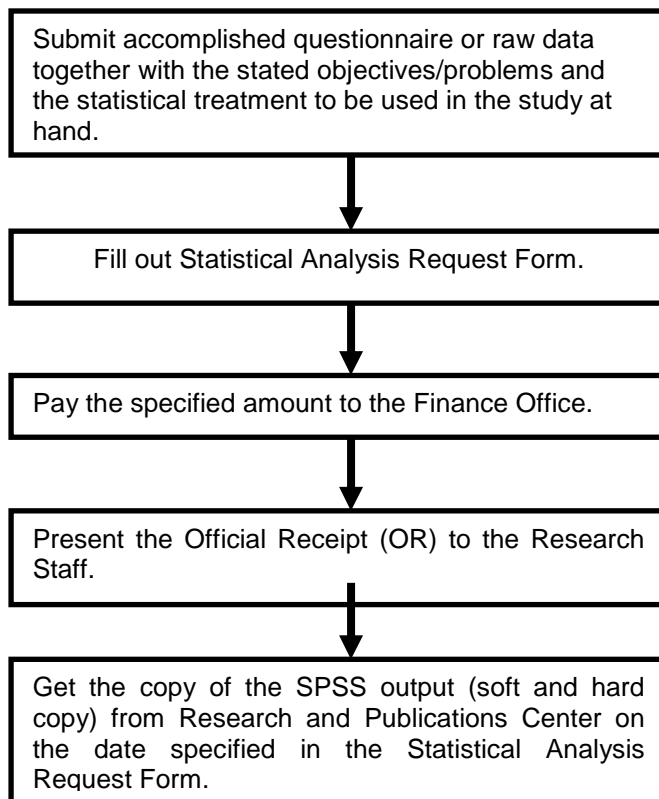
Submit accomplished questionnaire or raw data together with the stated objectives/problems and the statistical treatment to be used in the study at hand.

Fill out Statistical Analysis Request Form.

Pay the specified amount to the Finance Office.

Present the Official Receipt (OR) to the Research Staff.

Get the copy of the SPSS output (soft and hard copy) from Research and Publications Center on the date specified in the Statistical Analysis Request Form.